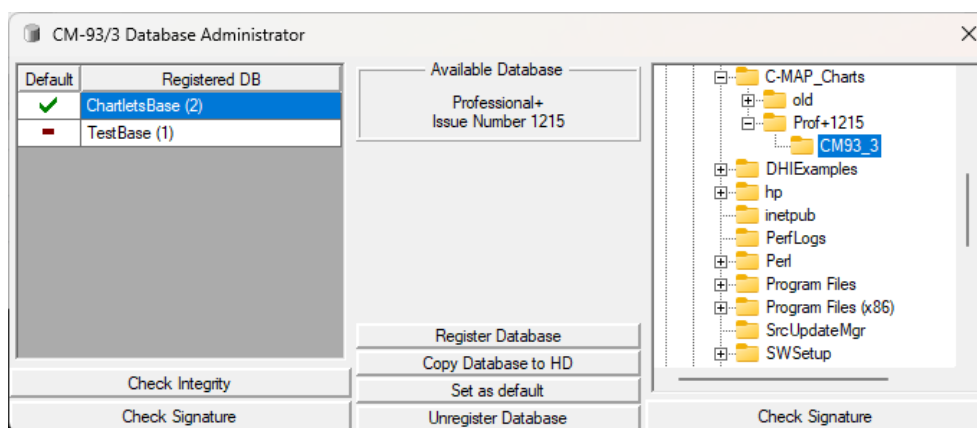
CM-93/3 Database Administrator

| Default | Registered DB |
|---|---|
| ✔ | ChartletsBase (2) |
| ▬ | TestBase (1) |

Check Integrity

Check Signature

Available Database

Professional+
Issue Number 1215

Register Database

Copy Database to HD

Set as default

Unregister Database

C-MAP_Charts
old
Prof+1215
CM93_3
DHIExamples
hp
inetpub
PerfLogs
Perl
Program Files
Program Files (x86)
SrcUpdateMgr
SWSetup

Check Signature